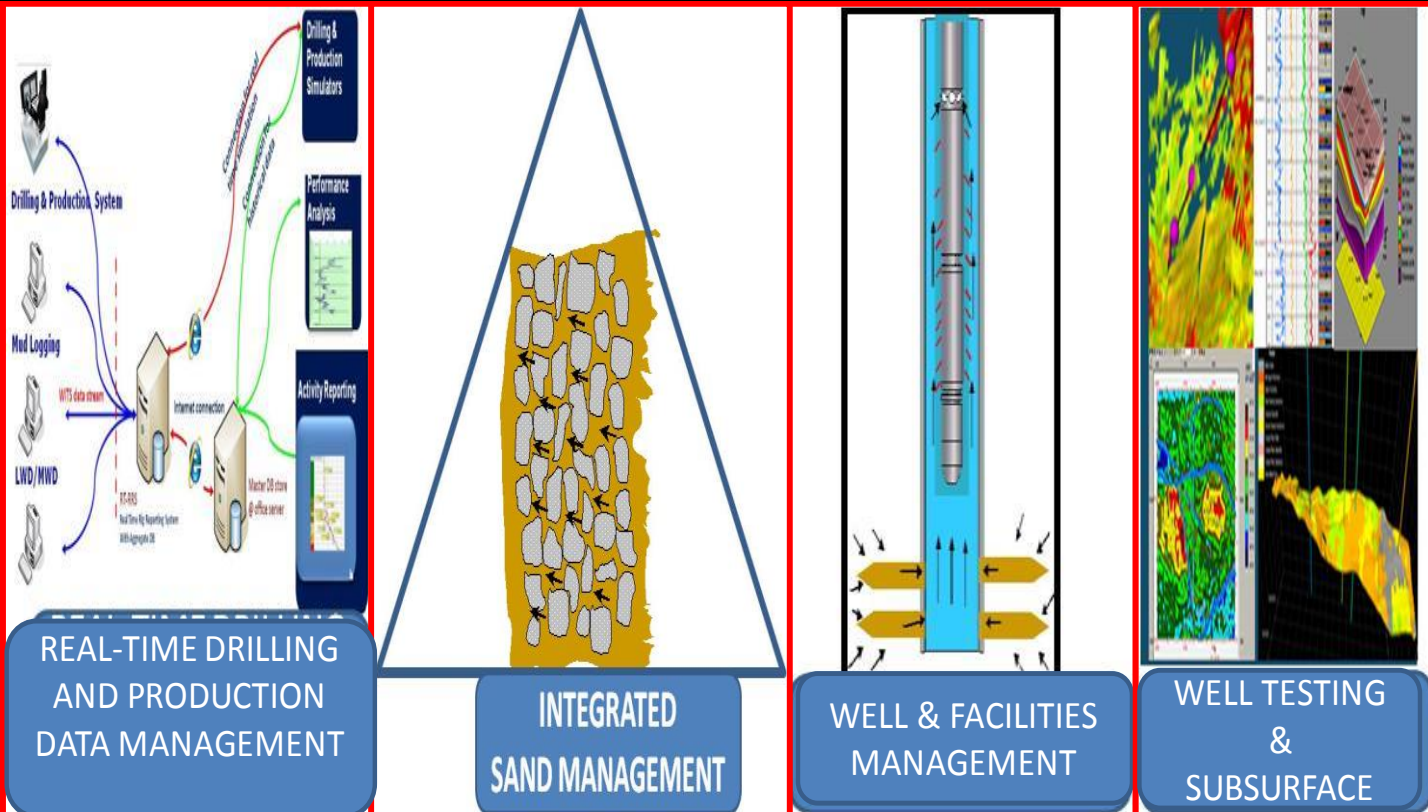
Drilling & Production Simulators

Performance Analysis

Activity Reporting

Drilling & Production System

Mud Logging

LWD/MWD

WITS data stream

Internet connection

RT-RRS Real Time Rig Reporting System

Master DB store @ office server

REAL-TIME DRILLING AND PRODUCTION DATA MANAGEMENT

INTEGRATED SAND MANAGEMENT

WELL & FACILITIES MANAGEMENT

WELL TESTING & SUBSURFACE